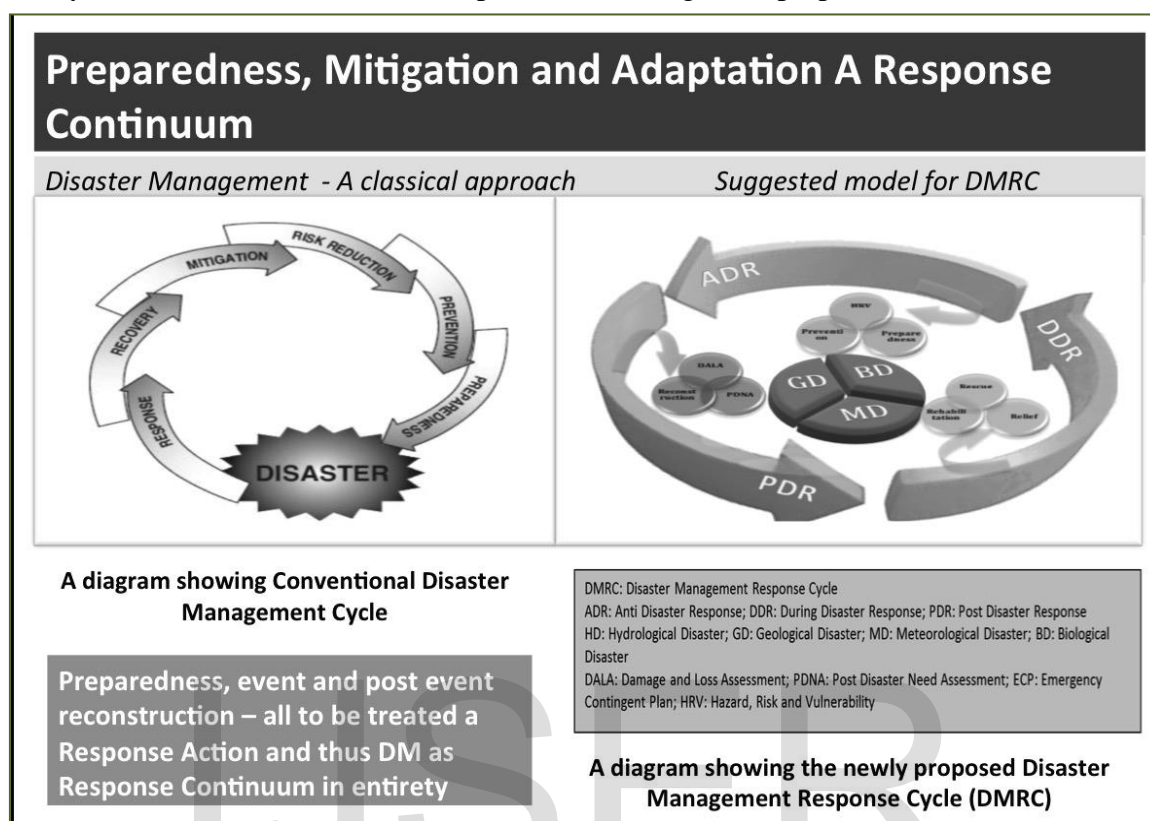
Preparedness, Mitigation and Adaptation A Response Continuum

Disaster Management - A classical approach

Suggested model for DMRC

MITIGATION
RISK REDUCTION
PREVENTION
PREPAREDNESS
DISASTER
RESPONSE
RECOVERY

ADR
DDR
PDR
HRV
Prevention
Preparedness
DALA
Reconstruction
PDNA
GD
BD
MD
Rescue
Rehabilitation
Relief

A diagram showing Conventional Disaster Management Cycle

DMRC: Disaster Management Response Cycle
ADR: Anti Disaster Response; DDR: During Disaster Response; PDR: Post Disaster Response
HD: Hydrological Disaster; GD: Geological Disaster; MD: Meteorological Disaster; BD: Biological Disaster
DALA: Damage and Loss Assessment; PDNA: Post Disaster Need Assessment; ECP: Emergency Contingent Plan; HRV: Hazard, Risk and Vulnerability

Preparedness, event and post event reconstruction – all to be treated a Response Action and thus DM as Response Continuum in entirety

A diagram showing the newly proposed Disaster Management Response Cycle (DMRC)